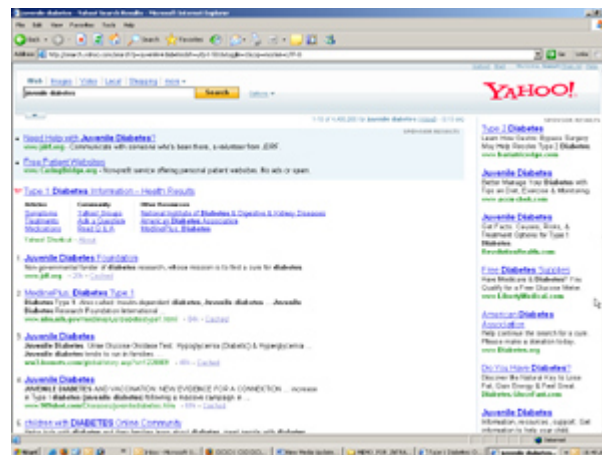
juvenile diabetes - Yahoo! Search Results - Microsoft Internet Explorer

File Edit View Favorites Tools Help

Back Search Favorites

Address http://search.yahoo.com/search?p=juvenile+diabetes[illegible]

Go Links

Web Images Video Local Shopping More

juvenile diabetes Search

YAHOO!

1 - 10 of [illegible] for juvenile diabetes

SPONSOR RESULTS

Need Help with Juvenile Diabetes?
www.jdrf.org - Communicate with someone who's been there, a volunteer from JDRF.

Free Patient Websites
www.CaringBridge.org - Nonprofit service offering personal patient websites. No ads or spam.

Type 1 Diabetes Information - Health Results

| Articles | Community | Other Resources |
|---|---|---|
| Symptoms | Talkin' Groups | National Institute of Diabetes & Digestive & Kidney Diseases |
| Treatments | Ask a Question | American Diabetes Association |
| Medications | Read Q & A | MedlinePlus: Diabetes |

Yahoo! Shortcut - About

1. Juvenile Diabetes Foundation
Non-governmental funder of diabetes research, whose mission is to find a cure for diabetes.
www.jdf.org - 20k - Cached

2. MedlinePlus: Diabetes Type 1
Diabetes Type 1. Also called: Insulin-dependent diabetes, Juvenile diabetes ... Juvenile Diabetes Research Foundation International ...
www.nlm.nih.gov/medlineplus/diabetestype1.html - 84k - Cached

3. Juvenile Diabetes
Juvenile Diabetes. Urine Glucose Oxidase Test. Hypoglycemia (Diabetic) & Hyperglycemia ... Juvenile Diabetes tends to run in families.
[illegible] - 48k - Cached

4. Juvenile Diabetes
JUVENILE DIABETES AND VACCINATION: NEW EVIDENCE FOR A CONNECTION ... increase in Type 1 diabetes (juvenile diabetes) following a massive campaign in ...
www.whale.to/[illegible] - Cached

5. children with DIABETES Online Community
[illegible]

SPONSOR RESULTS

Type 2 Diabetes
Learn How Gastric Bypass Surgery May Help Resolve Type 2 Diabetes.
www.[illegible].com

Juvenile Diabetes
Better Manage Your Diabetes with Tips on Diet, Exercise & Monitoring.
www.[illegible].com

Juvenile Diabetes
Get Facts, Causes, Risks, & Treatment Options for Type 1 Diabetes.
ResolutionHealth.com

Free Diabetes Supplies
Have Medicare & Diabetes? You Qualify for a Free Glucose Meter.
www.LibertyMedical.com

American Diabetes Association
Help continue the search for a cure. Please make a donation today.
www.Diabetes.org

Do You Have Diabetes?
Discover the Natural Key to Lose Fat, Gain Energy & Feel Great.
Diabetes.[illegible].com

Juvenile Diabetes
Information, resources, support. Get information to help your child.
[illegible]

Internet

Start